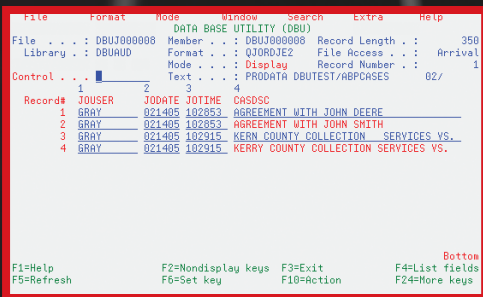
File Format Mode Window Search Extra Help
DATA BASE UTILITY (DBU)
File . . . : DBUJ000008 Member . . : DBUJ000008 Record Length . : 350
Library . : DBUAUD Format . . : QJORDJE2 File Access . . : Arrival
Mode . . . : Display Record Number . : 1
Control . . . █ Text . . . : PRODATA DBUTEST/ABPCASES 02/
1 2 3 4
Record# JOUSER JODATE JOTIME CASDSC
1 GRAY 021405 102853 AGREEMENT WITH JOHN DEERE
2 GRAY 021405 102853 AGREEMENT WITH JOHN SMITH
3 GRAY 021405 102915 KERN COUNTY COLLECTION SERVICES VS.
4 GRAY 021405 102915 KERRY COUNTY COLLECTION SERVICES VS.

Bottom
F1=Help F2=Nondisplay keys F3=Exit F4=List fields
F5=Refresh F6=Set key F10=Action F24=More keys